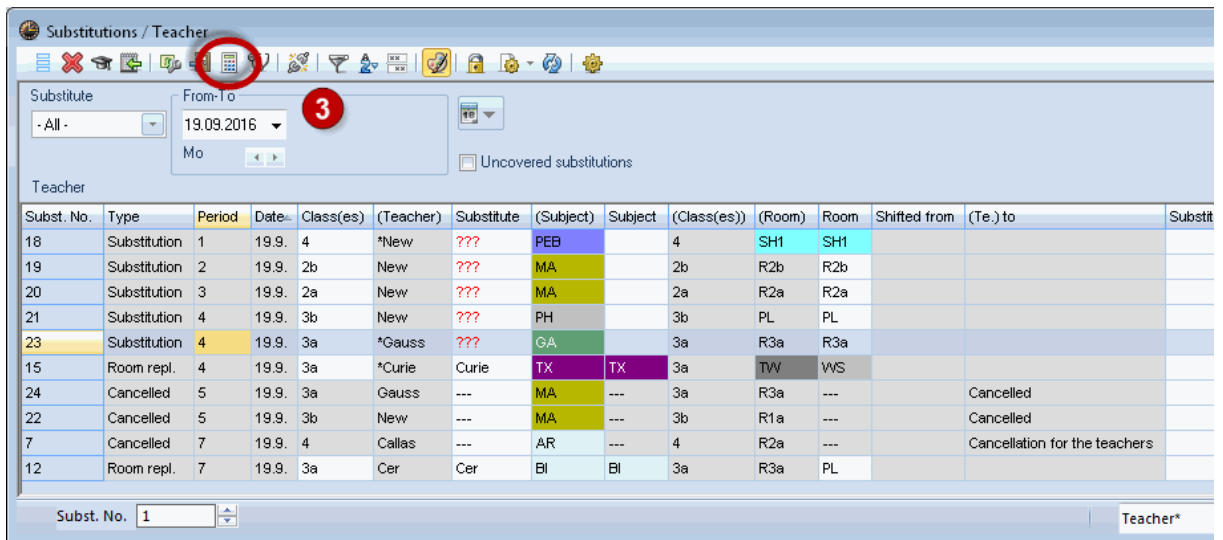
Substitutions / Teacher

Substitute
- All -

From-To
19.09.2016
Mo

3

Uncovered substitutions

Teacher

| Subst. No. | Type | Period | Date | Class(es) | (Teacher) | Substitute | (Subject) | Subject | (Class(es)) | (Room) | Room | Shifted from | (Te.) to | Substit |
|---|---|---|---|---|---|---|---|---|---|---|---|---|---|---|
| 18 | Substitution | 1 | 19.9. | 4 | *New | ??? | PEB | | 4 | SH1 | SH1 | | | |
| 19 | Substitution | 2 | 19.9. | 2b | New | ??? | MA | | 2b | R2b | R2b | | | |
| 20 | Substitution | 3 | 19.9. | 2a | New | ??? | MA | | 2a | R2a | R2a | | | |
| 21 | Substitution | 4 | 19.9. | 3b | New | ??? | PH | | 3b | PL | PL | | | |
| 23 | Substitution | 4 | 19.9. | 3a | *Gauss | ??? | GA | | 3a | R3a | R3a | | | |
| 15 | Room repl. | 4 | 19.9. | 3a | *Curie | Curie | TX | TX | 3a | TW | WS | | | |
| 24 | Cancelled | 5 | 19.9. | 3a | Gauss | --- | MA | --- | 3a | R3a | --- | | Cancelled | |
| 22 | Cancelled | 5 | 19.9. | 3b | New | --- | MA | --- | 3b | R1a | --- | | Cancelled | |
| 7 | Cancelled | 7 | 19.9. | 4 | Callas | --- | AR | --- | 4 | R2a | --- | | Cancellation for the teachers | |
| 12 | Room repl. | 7 | 19.9. | 3a | Cer | Cer | BI | BI | 3a | R3a | PL | | | |

Subst. No. 1

Teacher*